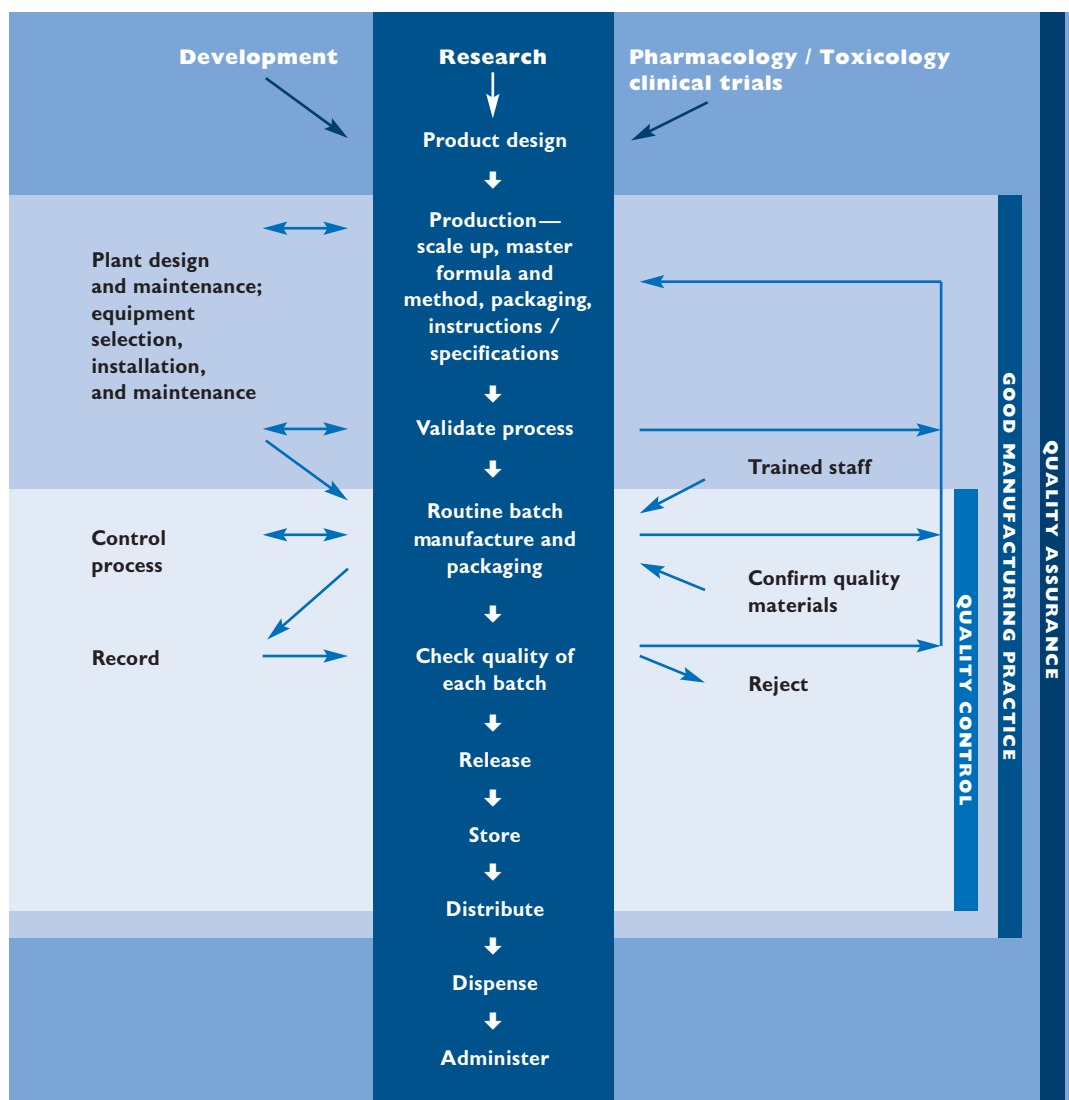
Development

Research

Pharmacology / Toxicology clinical trials

Product design

Production— scale up, master formula and method, packaging, instructions / specifications

Plant design and maintenance; equipment selection, installation, and maintenance

Validate process

Trained staff

Routine batch manufacture and packaging

Control process

Confirm quality materials

Record

Check quality of each batch

Reject

Release

Store

Distribute

Dispense

Administer

QUALITY CONTROL

GOOD MANUFACTURING PRACTICE

QUALITY ASSURANCE